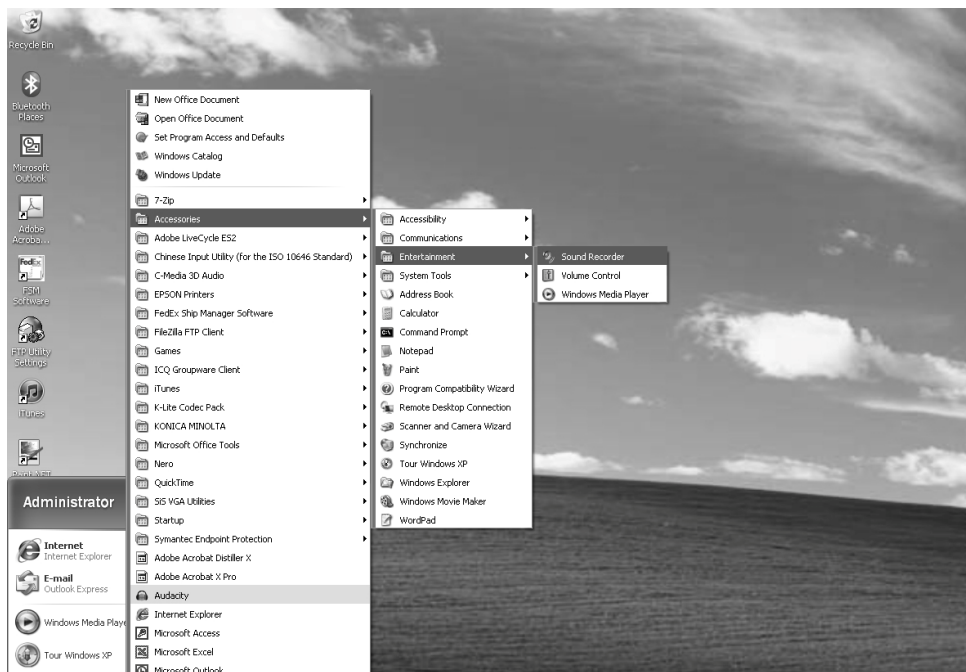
Recycle Bin

Bluetooth Places

Microsoft Outlook

Adobe Acroba...

FSM Software

FTP Utility Settings

iTunes

Administrator

Internet
Internet Explorer

E-mail
Outlook Express

Windows Media Playe

Tour Windows XP

New Office Document
Open Office Document
Set Program Access and Defaults
Windows Catalog
Windows Update
7-Zip
Accessories
Adobe LiveCycle ES2
Chinese Input Utility (for the ISO 10646 Standard)
C-Media 3D Audio
EPSON Printers
FedEx Ship Manager Software
FileZilla FTP Client
Games
ICQ Groupware Client
iTunes
K-Lite Codec Pack
KONICA MINOLTA
Microsoft Office Tools
Nero
QuickTime
SiS VGA Utilities
Startup
Symantec Endpoint Protection
Adobe Acrobat Distiller X
Adobe Acrobat X Pro
Audacity
Internet Explorer
Microsoft Access
Microsoft Excel
Microsoft Outlook

Accessibility
Communications
Entertainment
System Tools
Address Book
Calculator
Command Prompt
Notepad
Paint
Program Compatibility Wizard
Remote Desktop Connection
Scanner and Camera Wizard
Synchronize
Tour Windows XP
Windows Explorer
Windows Movie Maker
WordPad

Sound Recorder
Volume Control
Windows Media Player